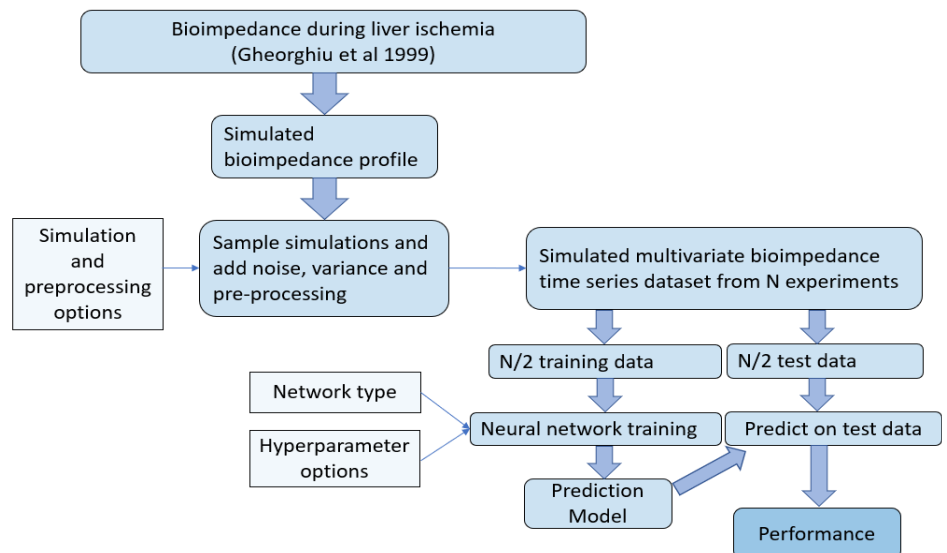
Bioimpedance during liver ischemia
(Gheorghiu et al 1999)

Simulated bioimpedance profile

Simulation and preprocessing options

Sample simulations and add noise, variance and pre-processing

Simulated multivariate bioimpedance time series dataset from N experiments

N/2 training data

N/2 test data

Network type

Hyperparameter options

Neural network training

Predict on test data

Prediction Model

Performance